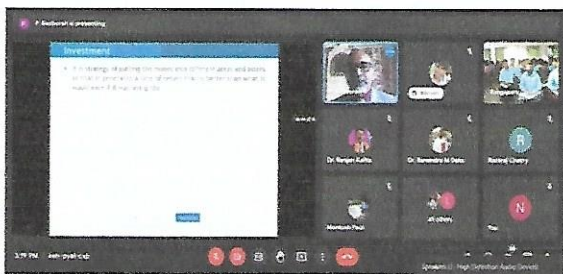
P Borborah is presenting

Investment

It is strategy of putting the money into something and waiting so that it generates a kind of return in future (whatever it would earn it is not known)

Dr. Ranjan Kalita

Dr. Ranendra M Dutta

Rashmi Chetry

R

Montosh Paul

All others

You

N

3:19 PM

Speakers (2- High Definition Audio Device)